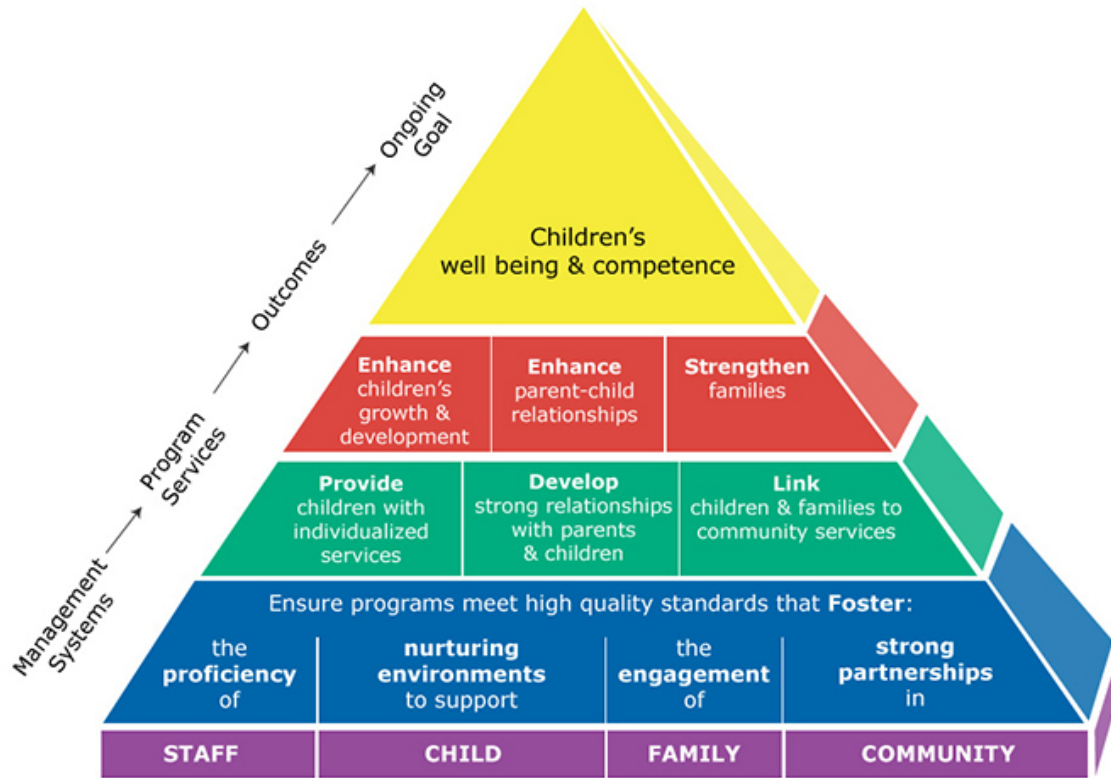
Management Systems → Program Services → Outcomes → Ongoing Goal

Children's well being & competence

Enhance children's growth & development

Enhance parent-child relationships

Strengthen families

Provide children with individualized services

Develop strong relationships with parents & children

Link children & families to community services

Ensure programs meet high quality standards that Foster:

the proficiency of

nurturing environments to support

the engagement of

strong partnerships in

STAFF

CHILD

FAMILY

COMMUNITY